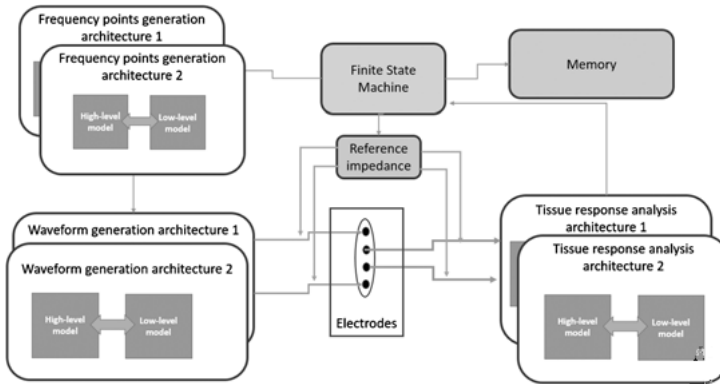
Frequency points generation architecture 1

Frequency points generation architecture 2

High-level model

Low-level model

Finite State Machine

Memory

Reference impedance

Waveform generation architecture 1

Waveform generation architecture 2

High-level model

Low-level model

Electrodes

Tissue response analysis architecture 1

Tissue response analysis architecture 2

High-level model

Low-level model